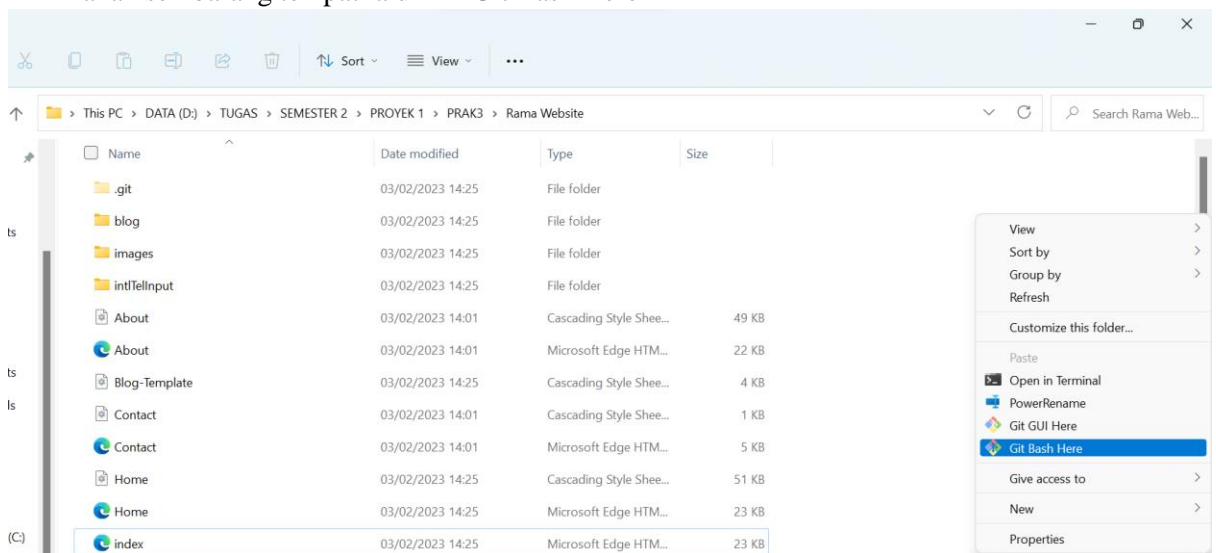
Sort View ...

This PC > DATA (D:) > TUGAS > SEMESTER 2 > PROYEK 1 > PRAK3 > Rama Website

Search Rama Web...

| Name | Date modified | Type | Size |
|---|---|---|---|
| .git | 03/02/2023 14:25 | File folder | |
| blog | 03/02/2023 14:25 | File folder | |
| images | 03/02/2023 14:25 | File folder | |
| intlTelInput | 03/02/2023 14:25 | File folder | |
| About | 03/02/2023 14:01 | Cascading Style Shee... | 49 KB |
| About | 03/02/2023 14:01 | Microsoft Edge HTM... | 22 KB |
| Blog-Template | 03/02/2023 14:25 | Cascading Style Shee... | 4 KB |
| Contact | 03/02/2023 14:01 | Cascading Style Shee... | 1 KB |
| Contact | 03/02/2023 14:01 | Microsoft Edge HTM... | 5 KB |
| Home | 03/02/2023 14:25 | Cascading Style Shee... | 51 KB |
| Home | 03/02/2023 14:25 | Microsoft Edge HTM... | 23 KB |
| index | 03/02/2023 14:25 | Microsoft Edge HTM... | 23 KB |

ts
ts
ls
(C:)

View
Sort by
Group by
Refresh
Customize this folder...
Paste
Open in Terminal
PowerRename
Git GUI Here
Git Bash Here
Give access to
New
Properties